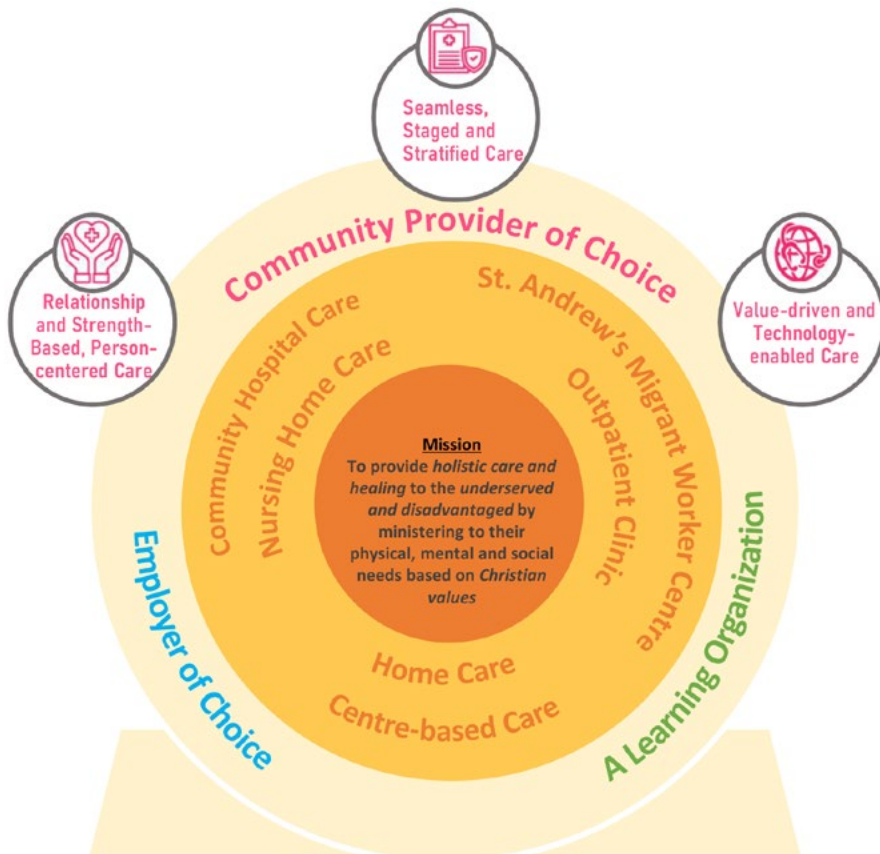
Seamless, Staged and Stratified Care

Relationship and Strength-Based, Person-centered Care

Value-driven and Technology-enabled Care

Community Provider of Choice

Community Hospital Care

Nursing Home Care

St. Andrew's Migrant Worker Centre

Outpatient Clinic

**Mission**
To provide *holistic care and healing* to the *underserved and disadvantaged* by ministering to their physical, mental and social needs based on *Christian values*

Home Care

Centre-based Care

Employer of Choice

A Learning Organization